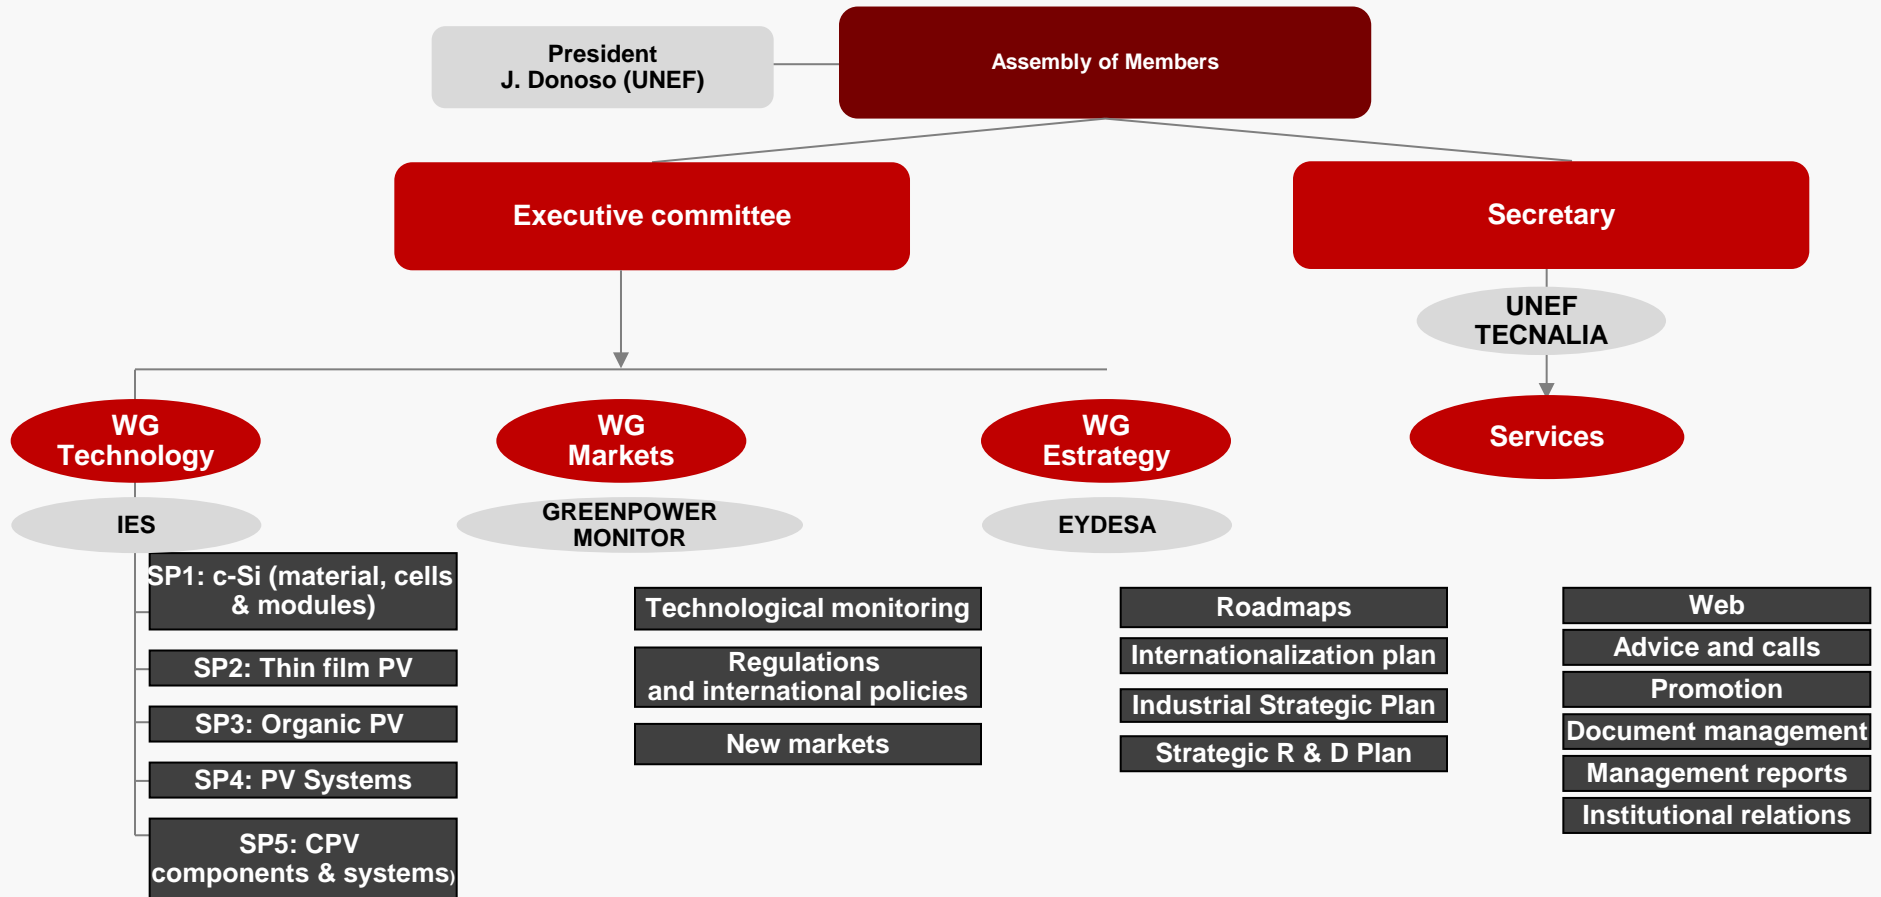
President
J. Donoso (UNEF)

Assembly of Members

Executive committee

Secretary

UNEF
TECNALIA

WG
Technology

WG
Markets

WG
Estrategy

Services

IES

GREENPOWER
MONITOR

EYDESA

SP1: c-Si (material, cells & modules)

SP2: Thin film PV

SP3: Organic PV

SP4: PV Systems

SP5: CPV components & systems)

Technological monitoring

Regulations and international policies

New markets

Roadmaps

Internationalization plan

Industrial Strategic Plan

Strategic R & D Plan

Web

Advice and calls

Promotion

Document management

Management reports

Institutional relations